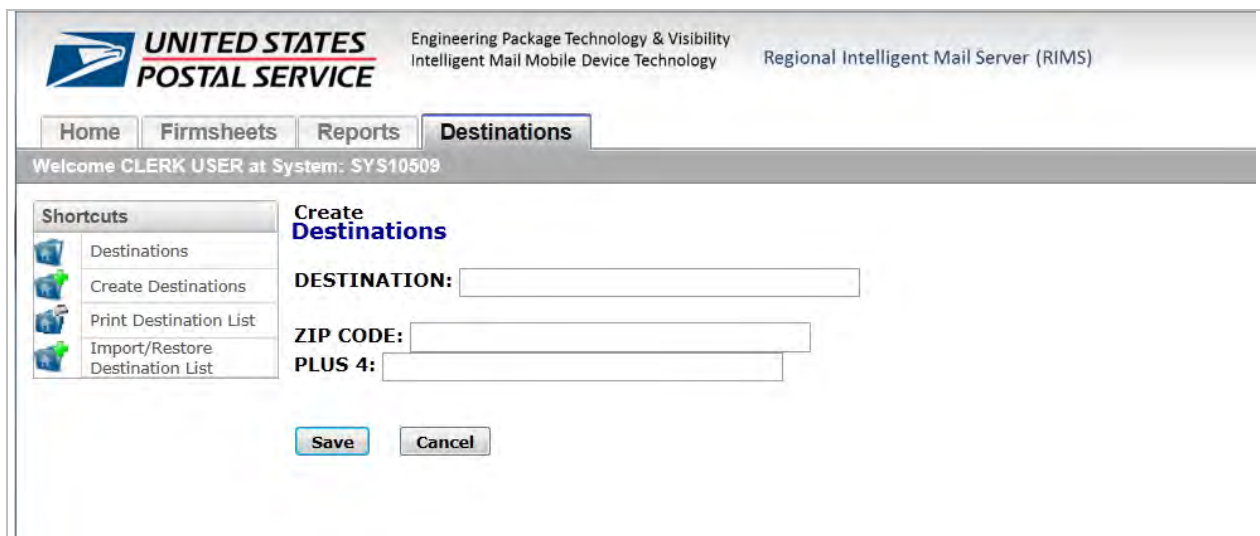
UNITED STATES POSTAL SERVICE

Engineering Package Technology & Visibility
Intelligent Mail Mobile Device Technology

Regional Intelligent Mail Server (RIMS)

Home | Firmsheets | Reports | Destinations

Welcome CLERK USER at System: SYS10509

Shortcuts
Destinations
Create Destinations
Print Destination List
Import/Restore Destination List

Create
Destinations

DESTINATION:

ZIP CODE:
PLUS 4:

Save
Cancel